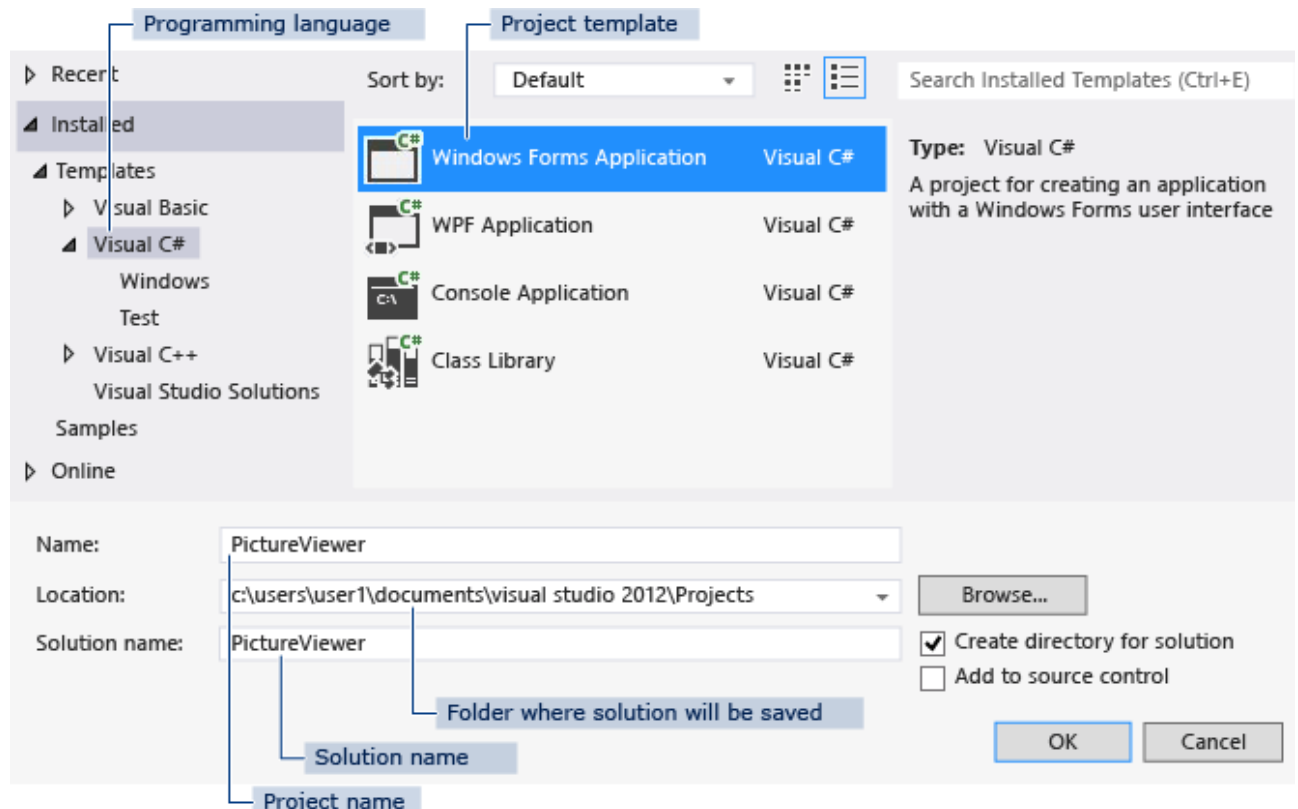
Programming language

Project template

Recent

Installed

Templates

Visual Basic

Visual C#

Windows

Test

Visual C++

Visual Studio Solutions

Samples

Online

Sort by: Default

Search Installed Templates (Ctrl+E)

Windows Forms Application Visual C#

WPF Application Visual C#

Console Application Visual C#

Class Library Visual C#

Type: Visual C#

A project for creating an application with a Windows Forms user interface

Name: PictureViewer

Location: c:\users\user1\documents\visual studio 2012\Projects

Browse...

Solution name: PictureViewer

Create directory for solution

Add to source control

Folder where solution will be saved

Solution name

OK

Cancel

Project name